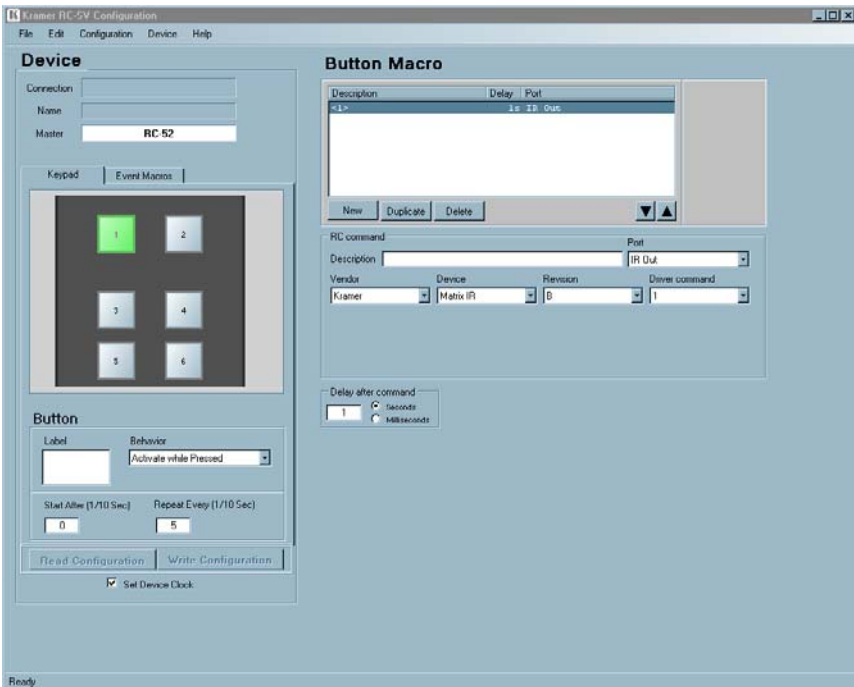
Kramer RC-SV Configuration

File Edit Configuration Device Help

Device

Connection

Name

Master RC-52

Keypad Event Macros

1 2

3 4

5 6

Button

Label

Behavior

Activate while Pressed

Start After (1/10 Sec)

0

Repeat Every (1/10 Sec)

5

Read Configuration Write Configuration

Set Device Clock

Button Macro

| Description | Delay | Port |
|---|---|---|
| <1> | 1s | IR Out |

New Duplicate Delete

RC command

Description

Port

IR Out

Vendor

Kramer

Device

Matrix IR

Revision

B

Driver command

1

Delay after command

1

Seconds

Milliseconds

Ready